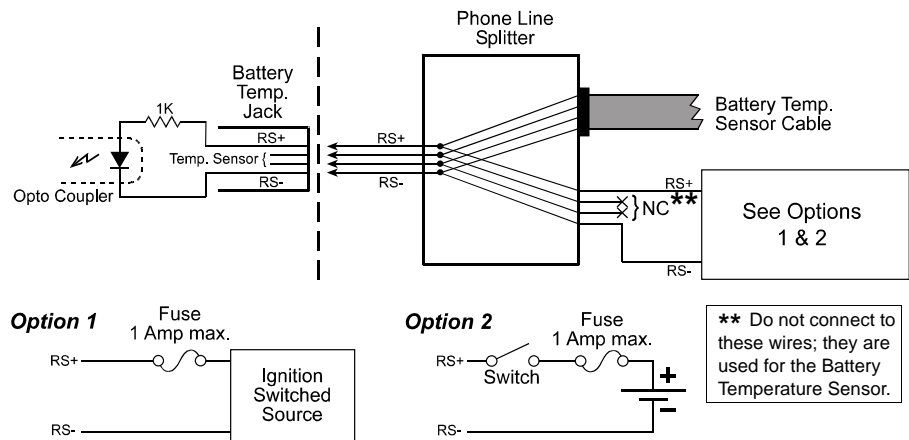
Phone Line Splitter

Battery Temp. Jack

1K

RS+

Temp. Sensor {

RS-

Opto Coupler

RS+

RS-

Battery Temp. Sensor Cable

RS+

}NC**

See Options 1 & 2

RS-

*Option 1*

Fuse 1 Amp max.

RS+

Ignition Switched Source

RS-

*Option 2*

Fuse 1 Amp max.

RS+

Switch

+

−

RS-

** Do not connect to these wires; they are used for the Battery Temperature Sensor.